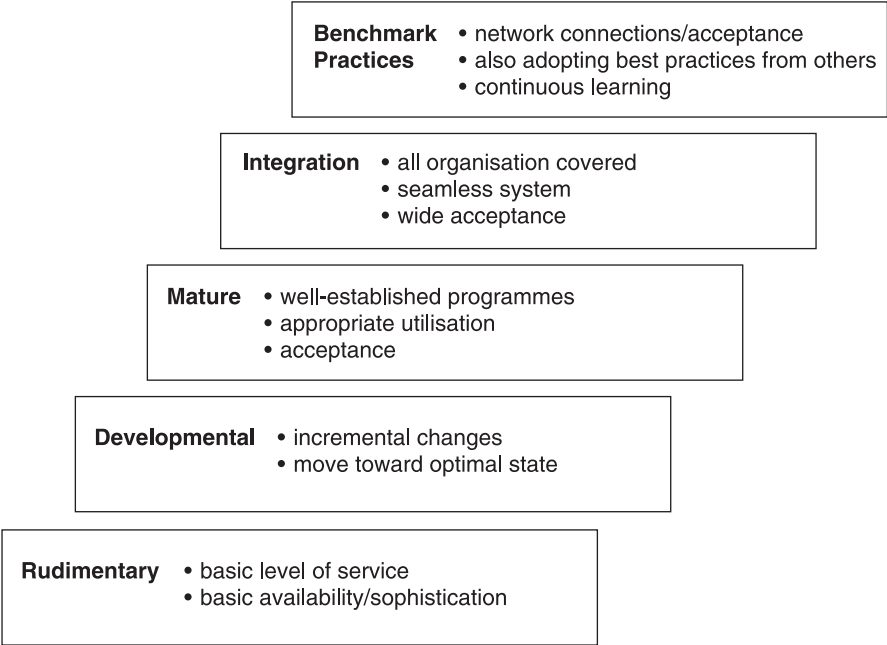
Benchmark Practices
• network connections/acceptance
• also adopting best practices from others
• continuous learning

Integration
• all organisation covered
• seamless system
• wide acceptance

Mature
• well-established programmes
• appropriate utilisation
• acceptance

Developmental
• incremental changes
• move toward optimal state

Rudimentary
• basic level of service
• basic availability/sophistication